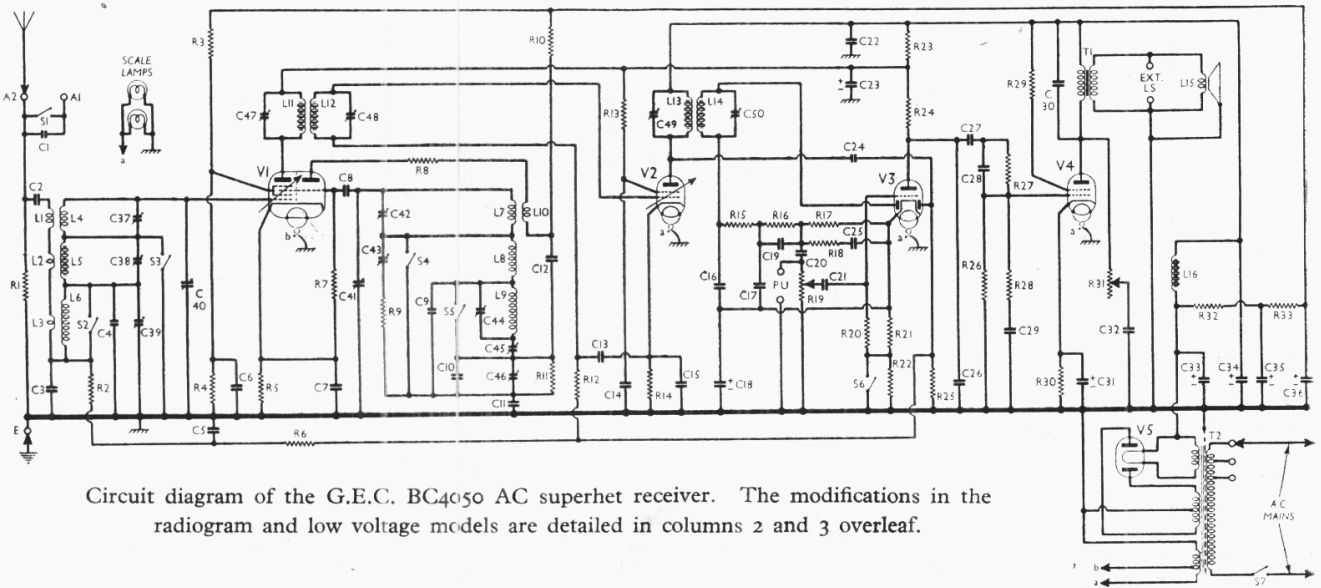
SCALE LAMPS

A2 A1 S1 C1 C2 L1 L4 L2 L5 L6 L3 R1 C3 R2 S2 C4 C37 C38 C39 S3 C 40 R3 R4 C5 C6 R5 R6 V1 C47 L11 L12 C48 C8 R8 R7 C41 C42 C43 S4 R9 C9 S5 C10 L7 L10 L8 L9 C44 C45 C46 C11 R11 C12 R10 R13 R12 C13 C14 V2 L13 C49 L14 C50 R14 C15 C16 C17 C18 R15 R16 R17 C19 C20 R18 C25 C21 PU R19 C22 C23 R23 R24 C24 V3 R20 R21 R22 S6 R25 C26 C27 C28 R26 R27 R28 C29 R29 C 30 T1 EXT. LS L15 V4 R31 C32 R30 C31 L16 R32 R33 C33 C34 C35 C36 V5 T2 AC MAINS S7 E a b

Circuit diagram of the G.E.C. BC4050 AC superhet receiver. The modifications in the radiogram and low voltage models are detailed in columns 2 and 3 overleaf.